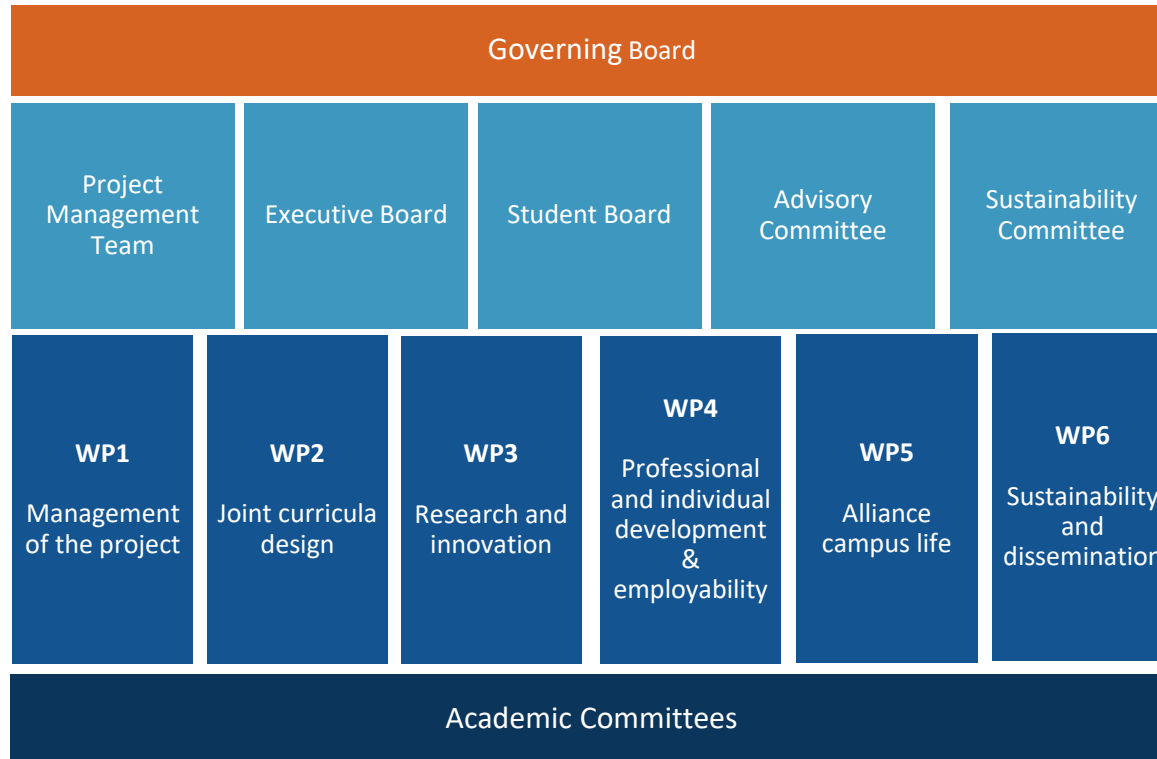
Governing Board

Project Management Team

Executive Board

Student Board

Advisory Committee

Sustainability Committee

**WP1**

Management of the project

**WP2**

Joint curricula design

**WP3**

Research and innovation

**WP4**

Professional and individual development & employability

**WP5**

Alliance campus life

**WP6**

Sustainability and dissemination

Academic Committees